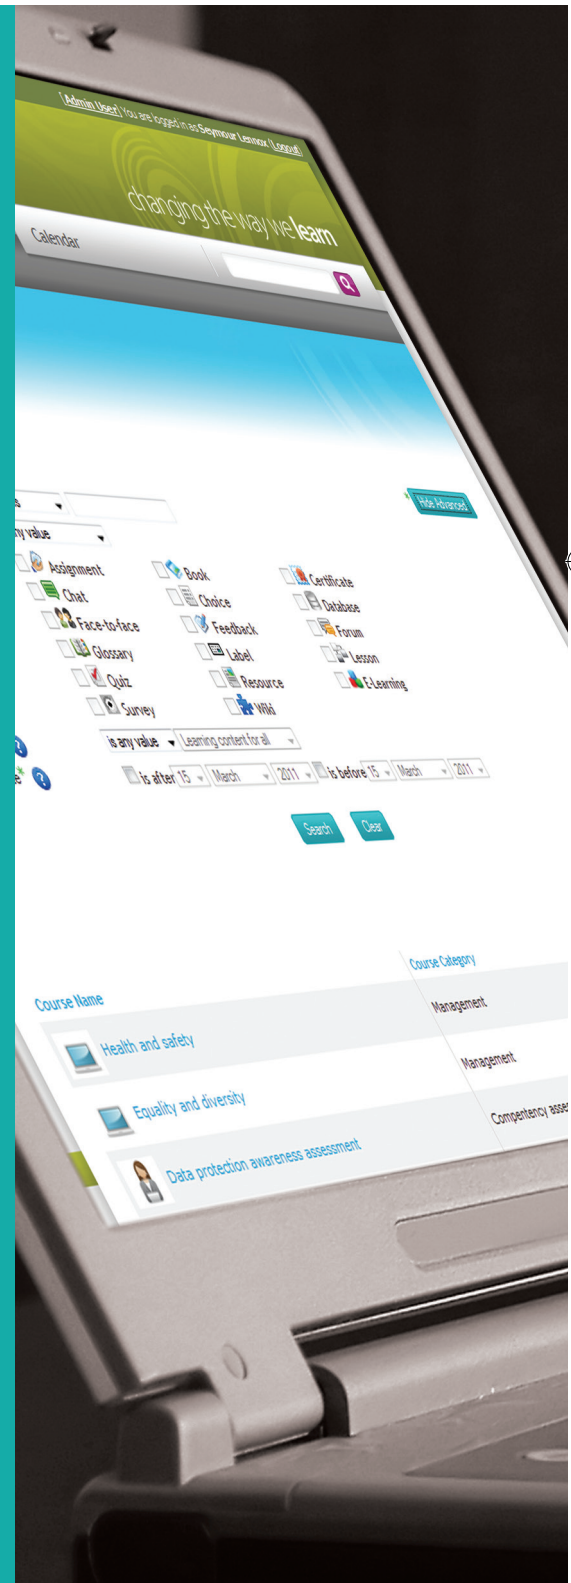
(Admin User) You are logged in as Seymour Lennox (Logout)

changing the way we learn

Calendar

Hide Advanced

s

ny value

Assignment
Chat
Face-to-face
Glossary
Quiz
Survey

Book
Choice
Feedback
Label
Resource
Wiki

Certificate
Database
Forum
Lesson
E-Learning

is any value
Learning content for all

is after 15 March 2011
is before 15 March 2011

Search
Clear

Course Name
Course Category

Health and safety
Management

Equality and diversity
Management

Data protection awareness assessment
Competency asse